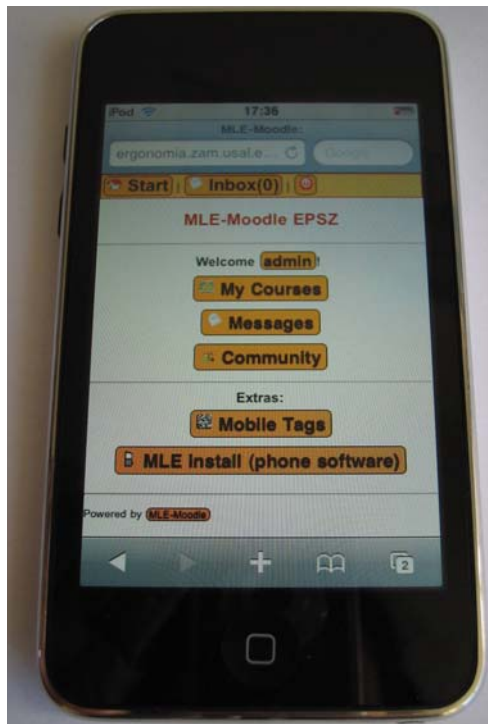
iPod 17:36

MLE-Moodle:

ergonomia.zam.usal.e...

Google

Start | Inbox(0) |

MLE-Moodle EPSZ

Welcome admin!

My Courses

Messages

Community

Extras:

Mobile Tags

MLE Install (phone software)

Powered by MLE-Moodle

2